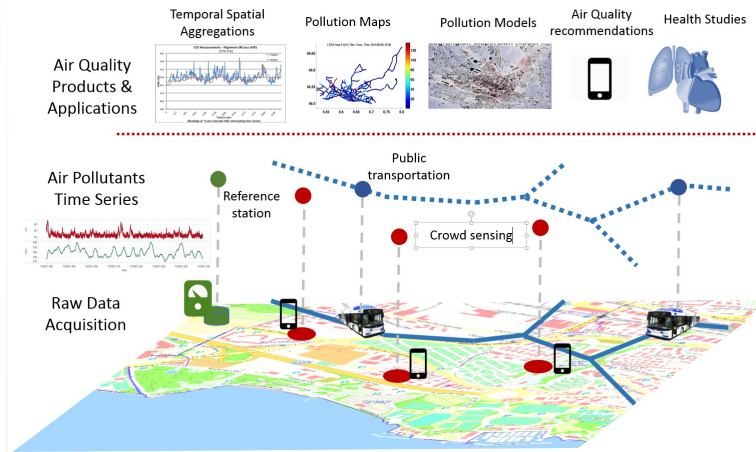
Temporal Spatial Aggregations

Pollution Maps

Pollution Models

Air Quality recommendations

Health Studies

Air Quality Products & Applications

Air Pollutants Time Series

Reference station

Public transportation

Crowd sensing

Raw Data Acquisition